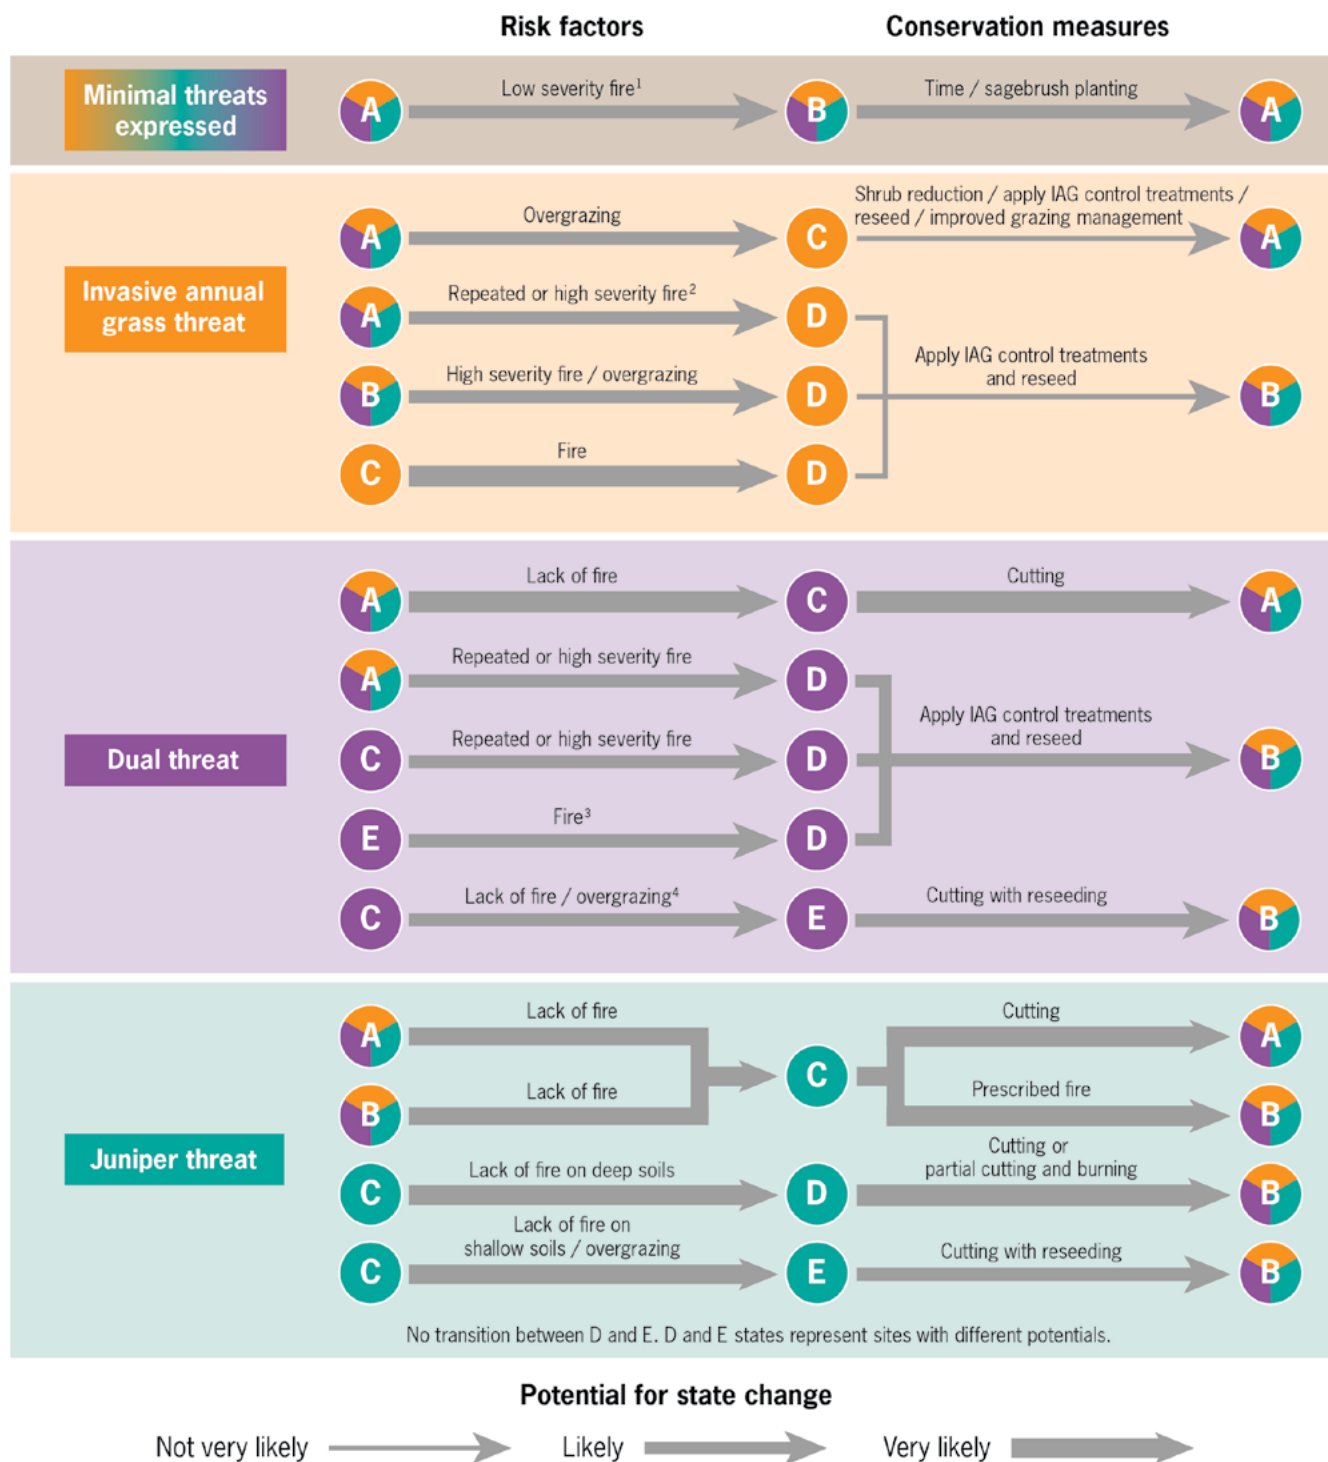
Risk factors

Conservation measures

Minimal threats expressed

A Low severity fire$^1$ B Time / sagebrush planting A

Invasive annual grass threat

A Overgrazing C Shrub reduction / apply IAG control treatments / reseed / improved grazing management A

A Repeated or high severity fire$^2$ D

B High severity fire / overgrazing D Apply IAG control treatments and reseed B

C Fire D

Dual threat

A Lack of fire C Cutting A

A Repeated or high severity fire D

C Repeated or high severity fire D Apply IAG control treatments and reseed B

E Fire$^3$ D

C Lack of fire / overgrazing$^4$ E Cutting with reseeding B

Juniper threat

A Lack of fire

B Lack of fire C Cutting A

Prescribed fire B

C Lack of fire on deep soils D Cutting or partial cutting and burning B

C Lack of fire on shallow soils / overgrazing E Cutting with reseeding B

No transition between D and E. D and E states represent sites with different potentials.

Potential for state change

Not very likely Likely Very likely